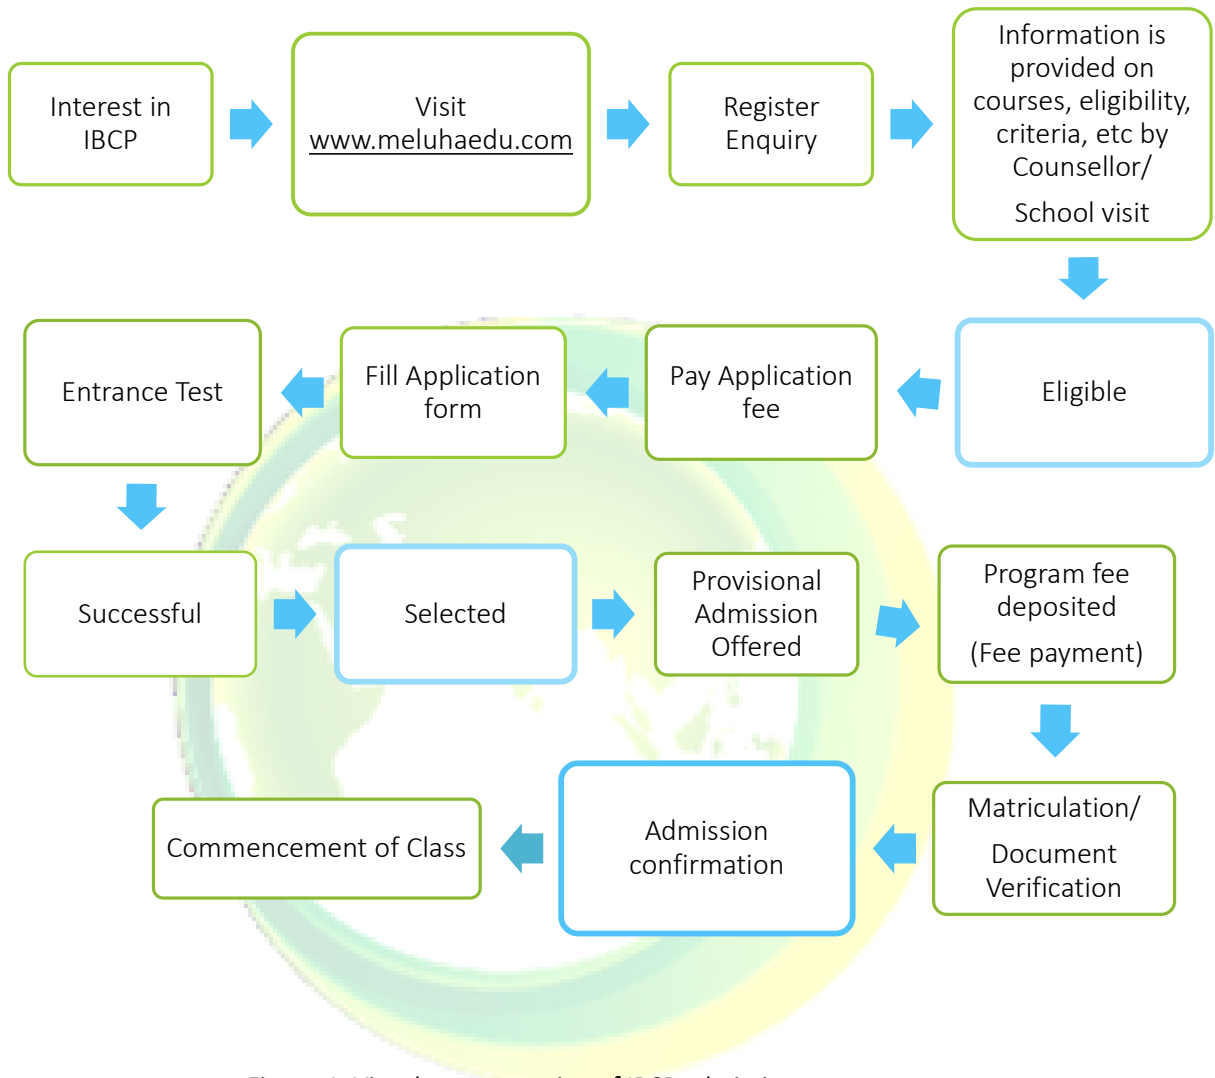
Interest in IBCP

Visit www.meluhaedu.com

Register Enquiry

Information is provided on courses, eligibility, criteria, etc by Counsellor/

School visit

Eligible

Pay Application fee

Fill Application form

Entrance Test

Successful

Selected

Provisional Admission Offered

Program fee deposited

(Fee payment)

Matriculation/

Document Verification

Admission confirmation

Commencement of Class

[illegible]